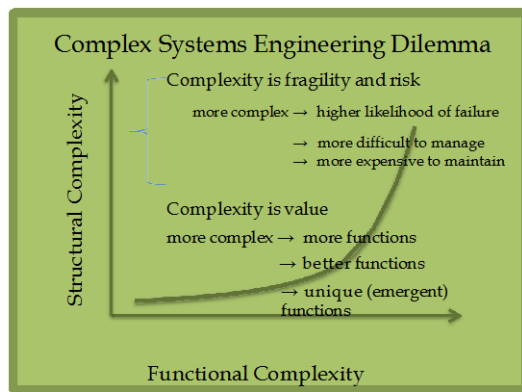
Complex Systems Engineering Dilemma

Structural Complexity

Complexity is fragility and risk

more complex → higher likelihood of failure

→ more difficult to manage

→ more expensive to maintain

Complexity is value

more complex → more functions

→ better functions

→ unique (emergent) functions

Functional Complexity